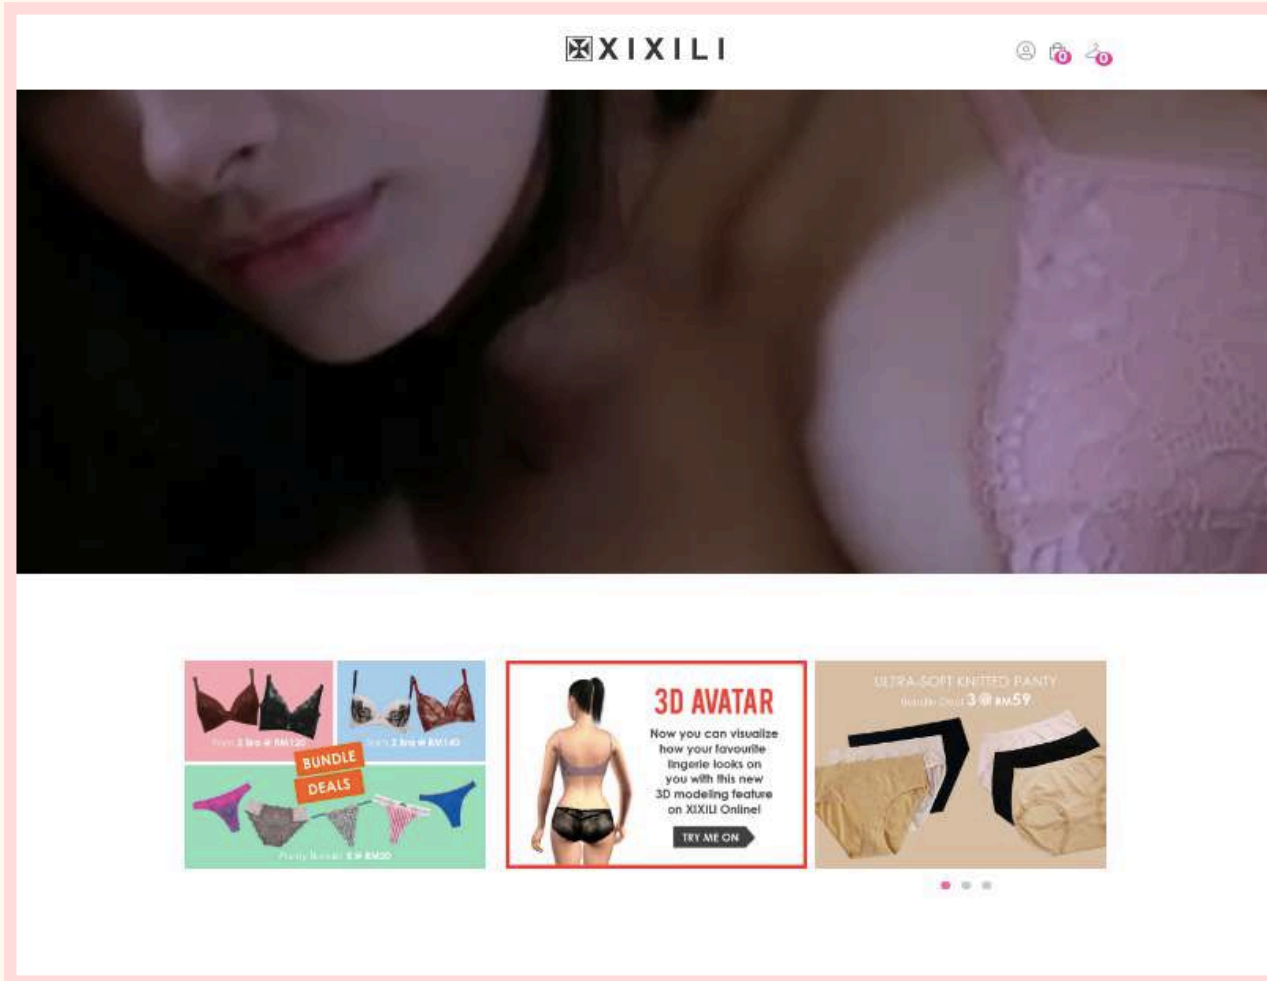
XIXILI

0 0

From 2 bra @ RM120

From 2 bra @ RM140

BUNDLE DEALS

Panty Bundle 8 @ RM30

3D AVATAR

Now you can visualize how your favourite lingerie looks on you with this new 3D modeling feature on XIXILI Online!

TRY ME ON

ULTRA-SOFT KNITTED PANTY

Bundle Deal 3 @ RM59